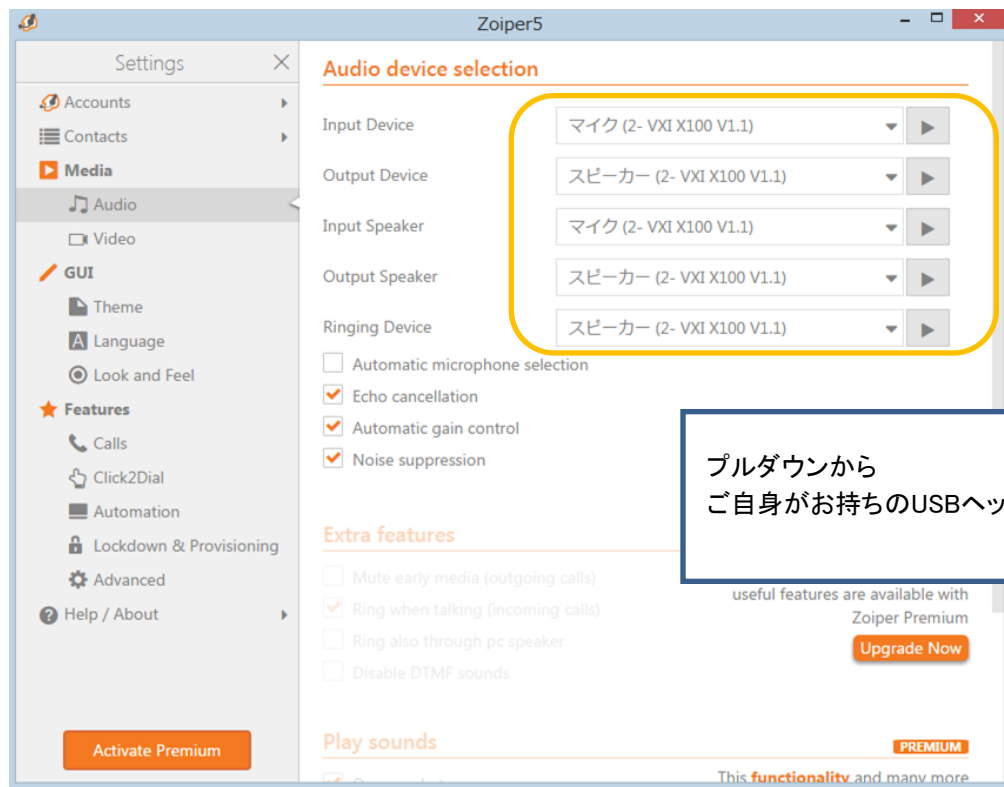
Zoiper5

Settings

Accounts
Contacts
Media
Audio
Video
GUI
Theme
Language
Look and Feel
Features
Calls
Click2Dial
Automation
Lockdown & Provisioning
Advanced
Help / About

Activate Premium

Audio device selection

Input Device マイク (2- VXI X100 V1.1)
Output Device スピーカー (2- VXI X100 V1.1)
Input Speaker マイク (2- VXI X100 V1.1)
Output Speaker スピーカー (2- VXI X100 V1.1)
Ringing Device スピーカー (2- VXI X100 V1.1)

Automatic microphone selection
Echo cancellation
Automatic gain control
Noise suppression

プルダウンから
ご自身がお持ちのUSBヘッ

Extra features

Mute early media (outgoing calls)
Ring when talking (incoming calls)
Ring also through pc speaker
Disable DTMF sounds

useful features are available with Zoiper Premium
Upgrade Now

Play sounds
PREMIUM

This functionality and many more